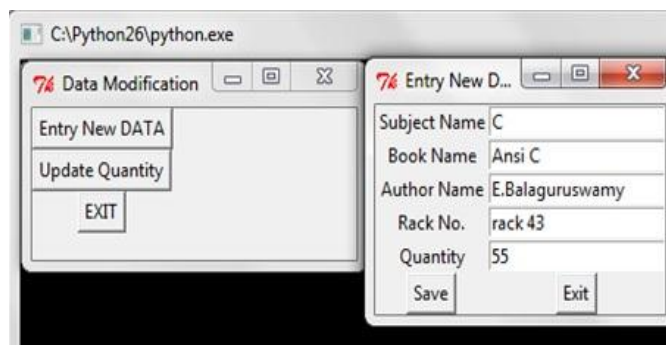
C:\Python26\python.exe

Data Modification

Entry New DATA

Update Quantity

EXIT

Entry New D...

Subject Name C

Book Name Ansi C

Author Name E.Balaguruswamy

Rack No. rack 43

Quantity 55

Save

Exit